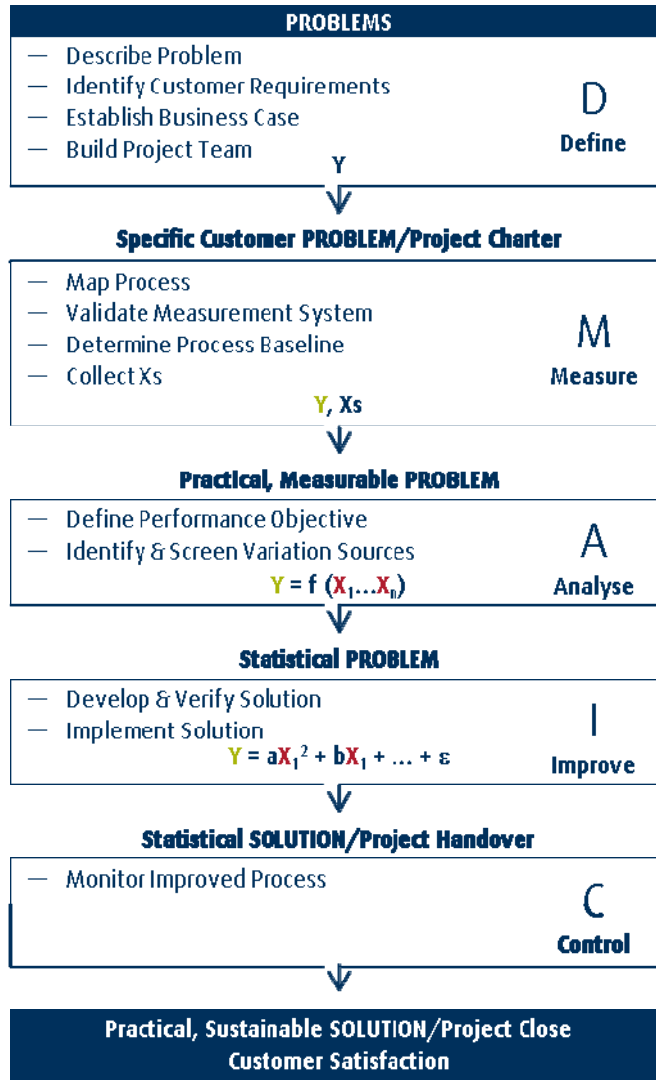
PROBLEMS

— Describe Problem
— Identify Customer Requirements
— Establish Business Case
— Build Project Team

D
Define

Y

Specific Customer PROBLEM/Project Charter

— Map Process
— Validate Measurement System
— Determine Process Baseline
— Collect Xs

M
Measure

Y, Xs

Practical, Measurable PROBLEM

— Define Performance Objective
— Identify & Screen Variation Sources

A
Analyse

$Y = f(X_1 \ldots X_n)$

Statistical PROBLEM

— Develop & Verify Solution
— Implement Solution

I
Improve

$Y = aX_1^2 + bX_1 + \ldots + \varepsilon$

Statistical SOLUTION/Project Handover

— Monitor Improved Process

C
Control

Practical, Sustainable SOLUTION/Project Close
Customer Satisfaction